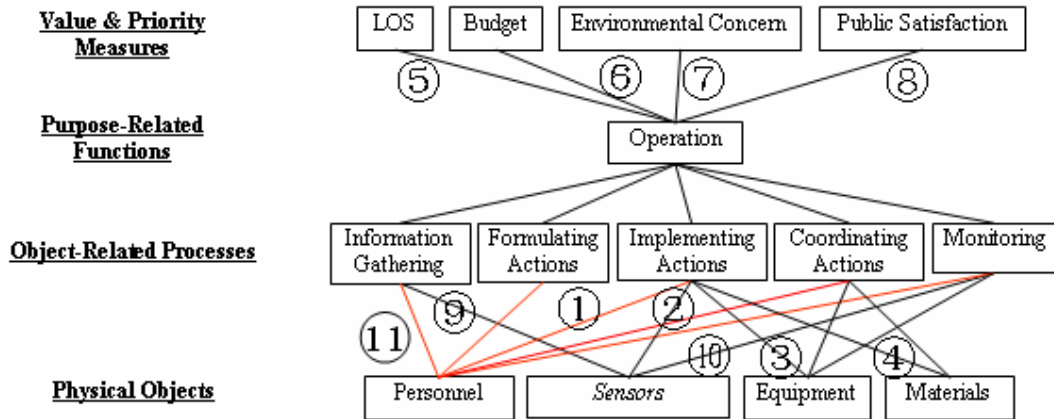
Value & Priority Measures

LOS
Budget
Environmental Concern
Public Satisfaction

5
6
7
8

Purpose-Related Functions

Operation

Object-Related Processes

Information Gathering
Formulating Actions
Implementing Actions
Coordinating Actions
Monitoring

11
9
1
2
10
3
4

Physical Objects

Personnel
Sensors
Equipment
Materials